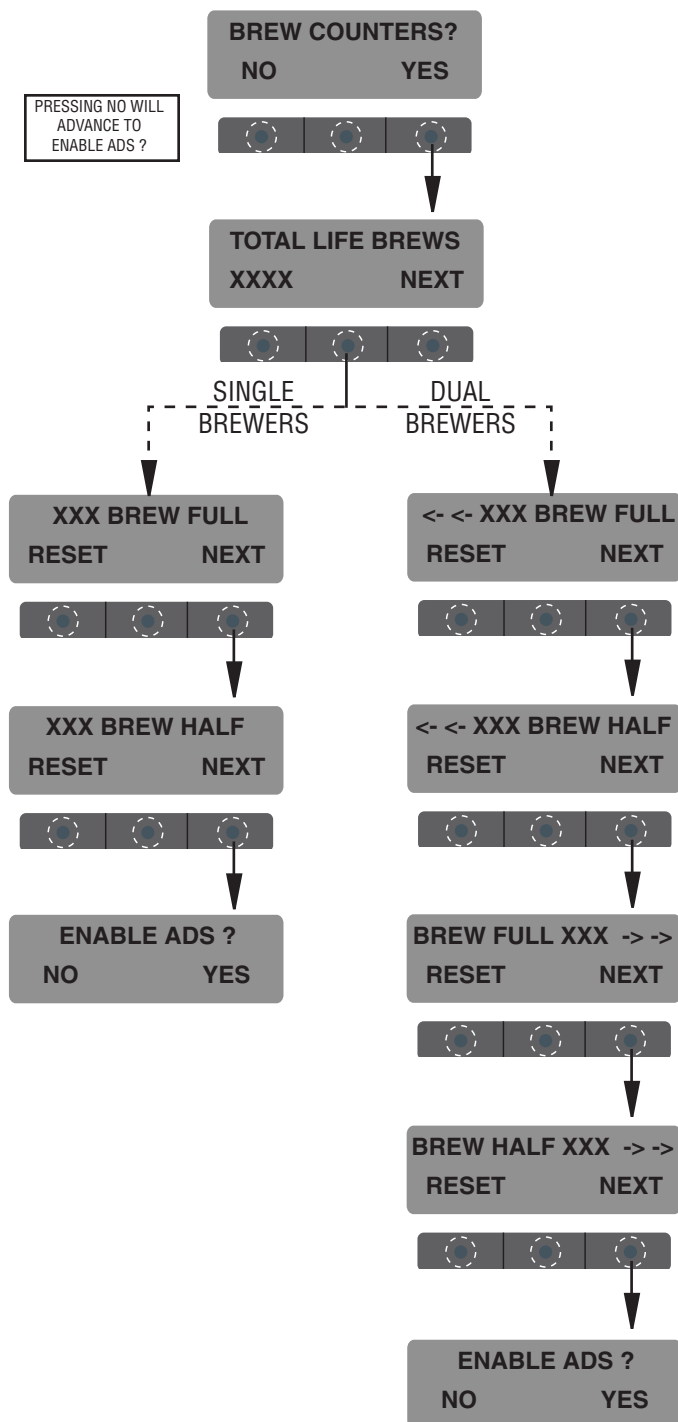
BREW COUNTERS?
NO YES

PRESSING NO WILL ADVANCE TO ENABLE ADS ?

TOTAL LIFE BREWS
XXXX NEXT

SINGLE BREWERS

DUAL BREWERS

XXX BREW FULL
RESET NEXT

XXX BREW HALF
RESET NEXT

ENABLE ADS ?
NO YES

<- <- XXX BREW FULL
RESET NEXT

<- <- XXX BREW HALF
RESET NEXT

BREW FULL XXX -> ->
RESET NEXT

BREW HALF XXX -> ->
RESET NEXT

ENABLE ADS ?
NO YES